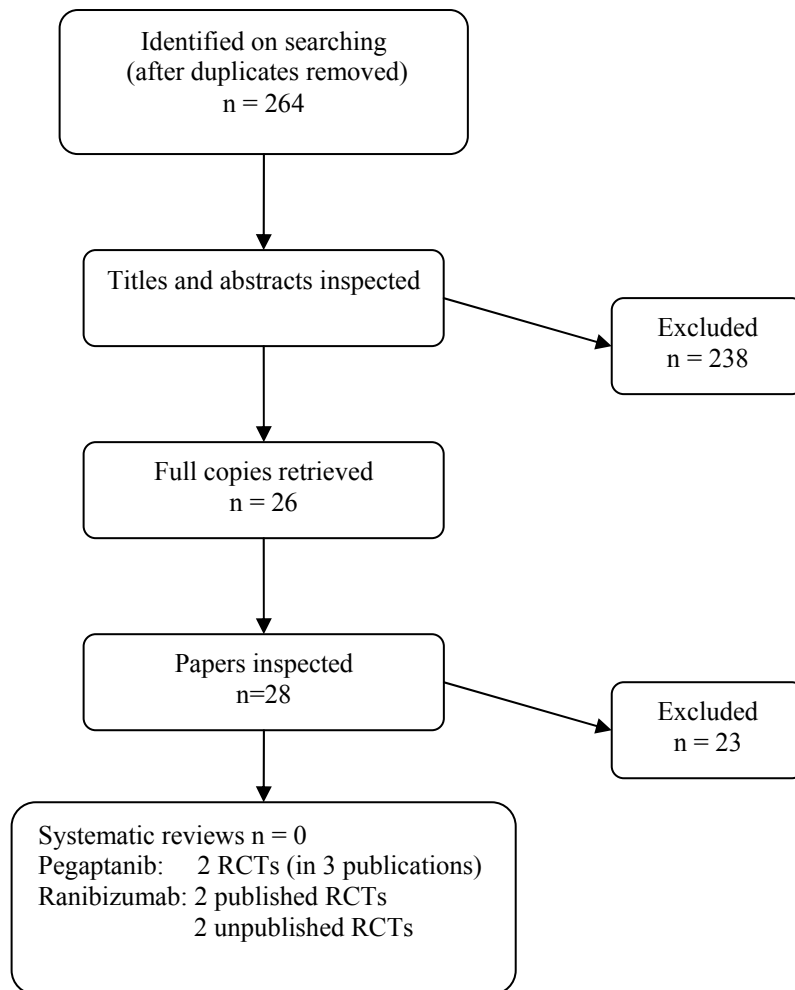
Identified on searching
(after duplicates removed)
n = 264

Titles and abstracts inspected

Excluded
n = 238

Full copies retrieved
n = 26

Papers inspected
n=28

Excluded
n = 23

Systematic reviews n = 0
Pegaptanib: 2 RCTs (in 3 publications)
Ranibizumab: 2 published RCTs
2 unpublished RCTs